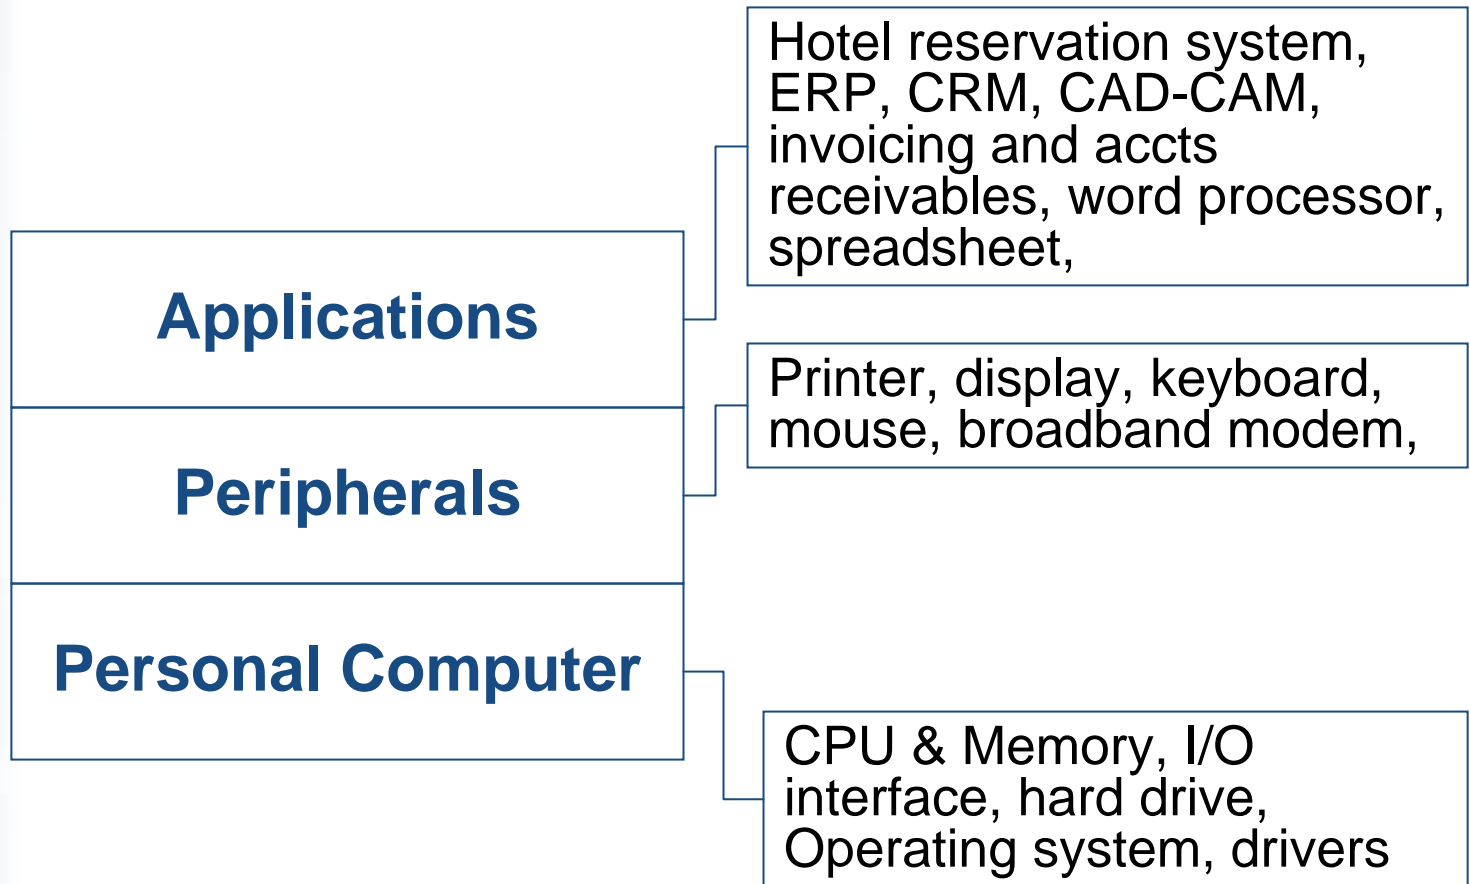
Applications

Hotel reservation system, ERP, CRM, CAD-CAM, invoicing and accts receivables, word processor, spreadsheet,

Peripherals

Printer, display, keyboard, mouse, broadband modem,

Personal Computer

CPU & Memory, I/O interface, hard drive, Operating system, drivers